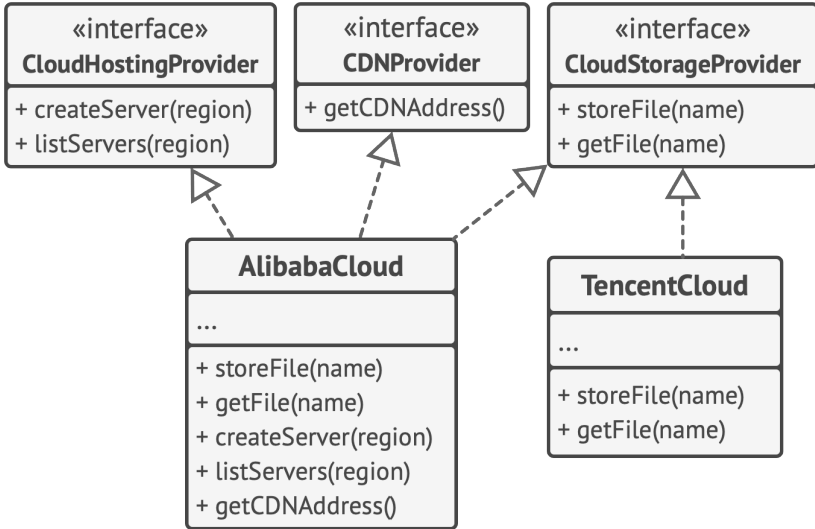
«interface»
CloudHostingProvider

+ createServer(region)
+ listServers(region)

«interface»
CDNProvider

+ getCDNAddress()

«interface»
CloudStorageProvider

+ storeFile(name)
+ getFile(name)

AlibabaCloud

...

+ storeFile(name)
+ getFile(name)
+ createServer(region)
+ listServers(region)
+ getCDNAddress()

TencentCloud

...

+ storeFile(name)
+ getFile(name)